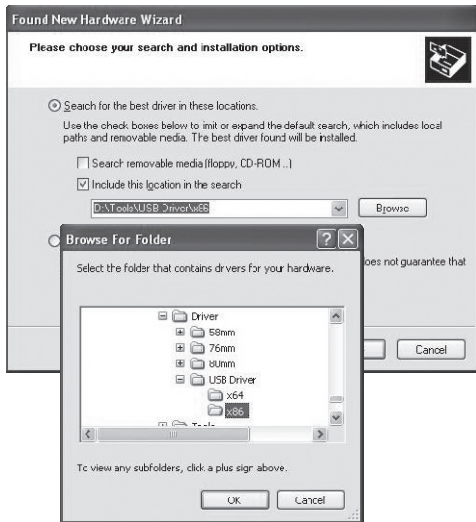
Found New Hardware Wizard

Please choose your search and installation options.

Search for the best driver in these locations.

Use the check boxes below to limit or expand the default search, which includes local paths and removable media. The best driver found will be installed.

Search removable media (floppy, CD-ROM...)

Include this location in the search

D:\Tools\USB Driver\x86

Browse

does not guarantee that

Cancel

Browse For Folder

Select the folder that contains drivers for your hardware.

Driver

58mm

76mm

80mm

USB Driver

x64

x86

To view any subfolders, click a plus sign above.

OK

Cancel